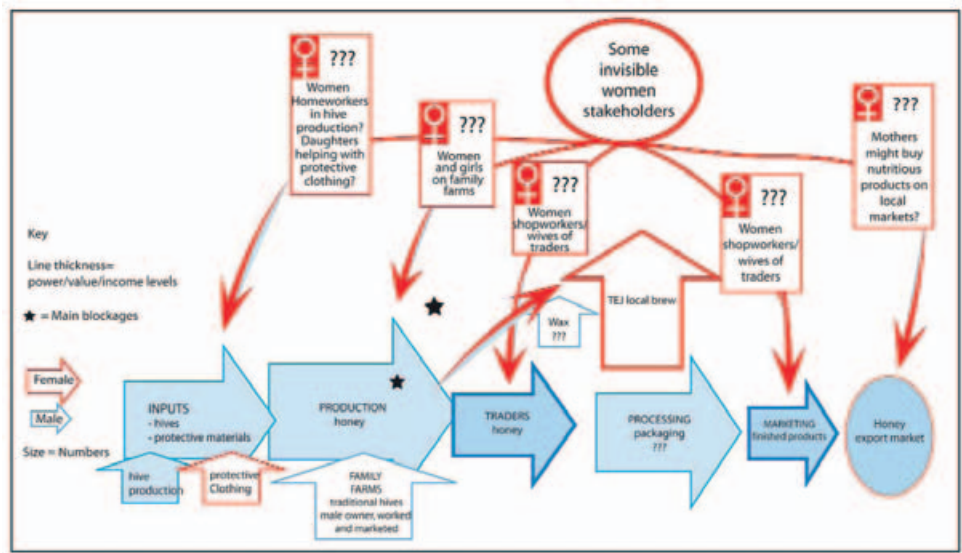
???
Women Homeworkers in hive production? Daughters helping with protective clothing?

???
Women and girls on family farms

Some invisible women stakeholders

???
Women shopworkers/ wives of traders

???
Women shopworkers/ wives of traders

???
Mothers might buy nutritious products on local markets?

Key

Line thickness= power/value/income levels

★ = Main blockages

Female

Male

Size = Numbers

TEJ local brew

Wax
???

INPUTS
- hives
- protective materials

PRODUCTION
honey

TRADERS
honey

PROCESSING
packaging
???

MARKETING
finished products

Honey export market

hive production

protective Clothing

FAMILY FARMS
traditional hives
male owner, worked and marketed